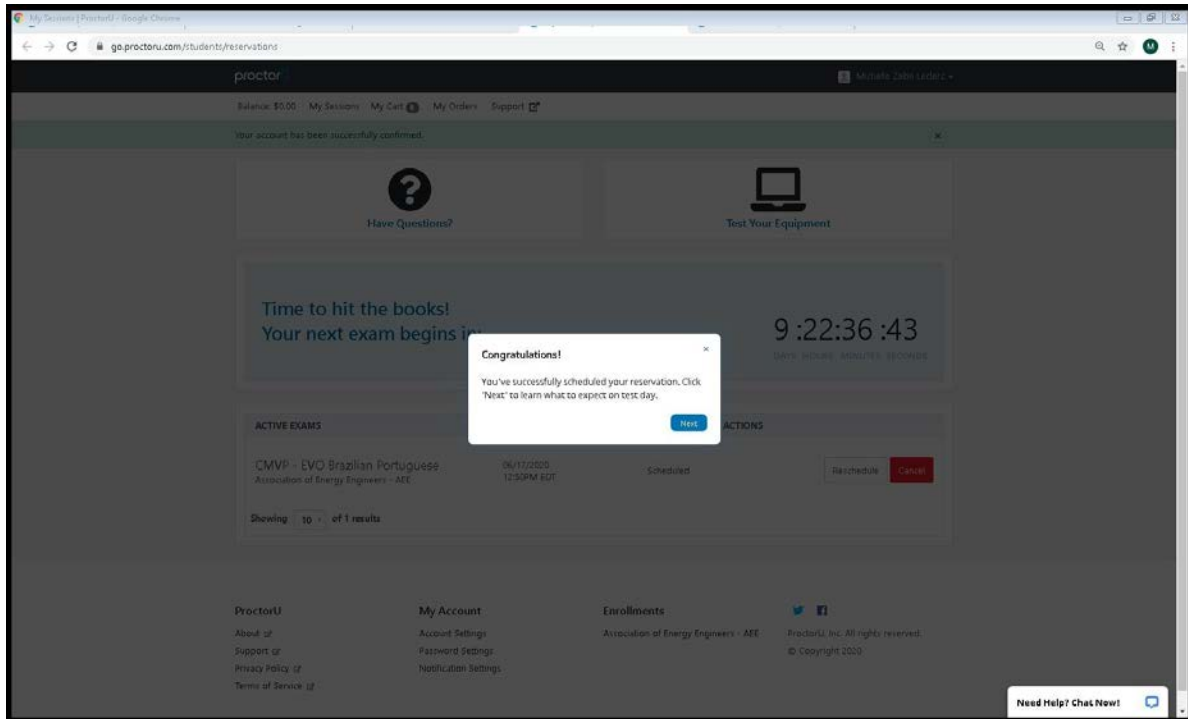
My Sessions | ProctorU - Google Chrome

go.proctoru.com/students/reservations

proctor

Michele Zabi Lederz

Balance: $0.00 My Sessions My Cart 0 My Orders Support

Your account has been successfully confirmed.

×

Have Questions?

Test Your Equipment

Time to hit the books!
Your next exam begins in

9 :22:36 :43

DAYS HOURS MINUTES SECONDS

Congratulations!

×

You've successfully scheduled your reservation. Click 'Next' to learn what to expect on test day.

Next

ACTIVE EXAMS

ACTIONS

CMVP - EVO Brazilian Portuguese
Association of Energy Engineers - AEE

06/17/2020
12:50PM EDT

Scheduled

Reschedule Cancel

Showing 10 of 1 results

ProctorU
About
Support
Privacy Policy
Terms of Service

My Account
Account Settings
Password Settings
Notification Settings

Enrollments
Association of Energy Engineers - AEE

ProctorU, Inc. All rights reserved.
© Copyright 2020

Need Help? Chat Now!